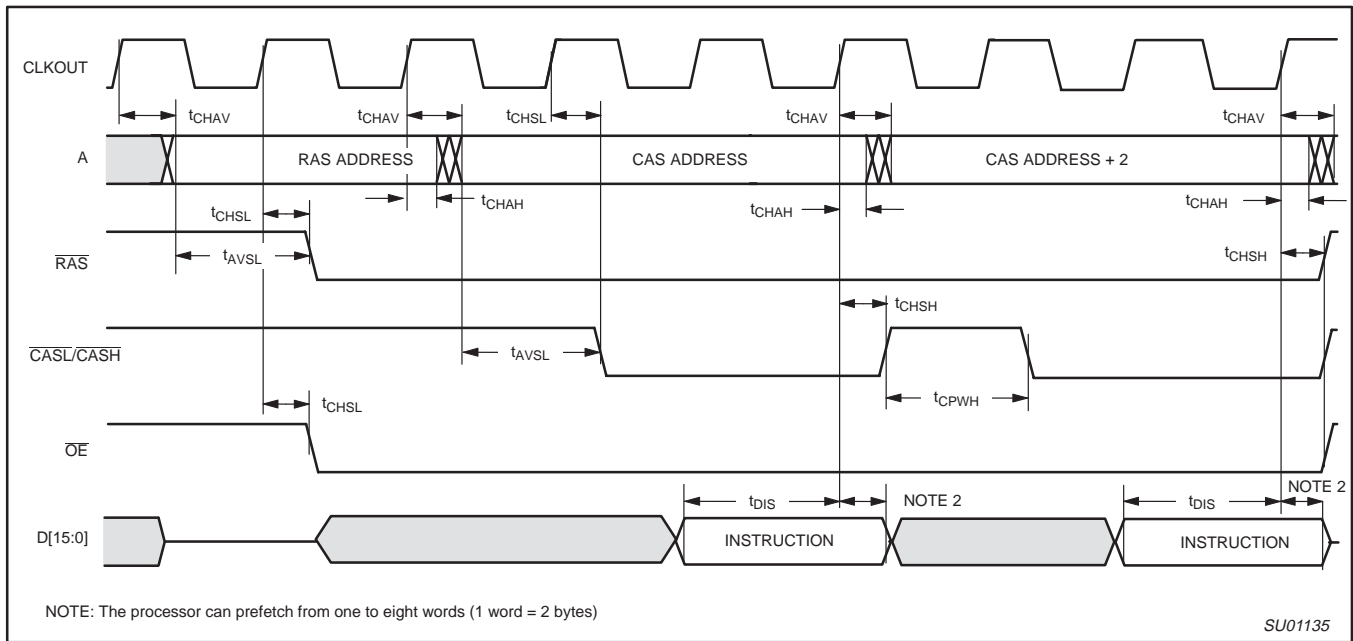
CLKOUT

$t_{CHAV}$ $t_{CHAV}$ $t_{CHSL}$ $t_{CHAV}$ $t_{CHAV}$

A

RAS ADDRESS

CAS ADDRESS

CAS ADDRESS + 2

$t_{CHAH}$ $t_{CHAH}$ $t_{CHAH}$

$t_{CHSL}$

$\overline{RAS}$

$t_{AVSL}$

$t_{CHSH}$

$t_{CHSH}$

$\overline{CASL}/\overline{CASH}$

$t_{AVSL}$

$t_{CPWH}$

$t_{CHSL}$

$\overline{OE}$

$t_{DIS}$ NOTE 2 $t_{DIS}$ NOTE 2

D[15:0]

INSTRUCTION

INSTRUCTION

NOTE: The processor can prefetch from one to eight words (1 word = 2 bytes)

SU01135